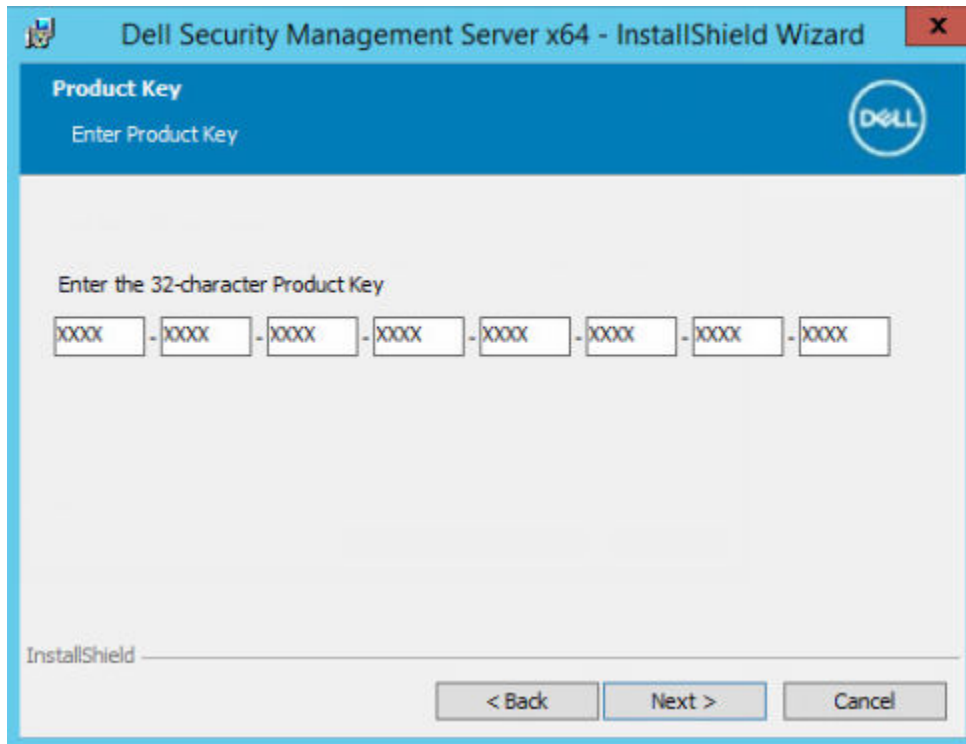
Dell Security Management Server x64 - InstallShield Wizard

x

Product Key

Enter Product Key

DELL

Enter the 32-character Product Key

XXXX - XXXX - XXXX - XXXX - XXXX - XXXX - XXXX - XXXX

InstallShield

< Back

Next >

Cancel